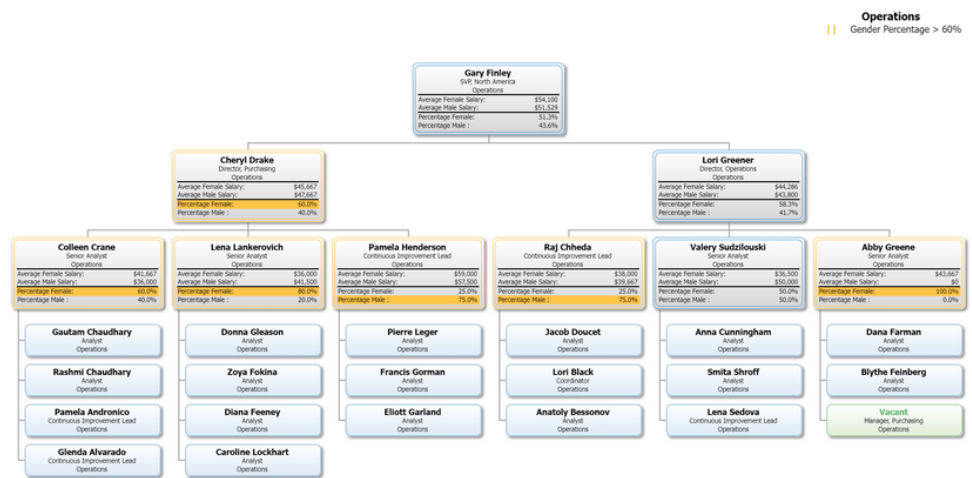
Operations
Gender Percentage > 60%

Gary Finley
SVP, North America
Operations
Average Female Salary: $54,100
Average Male Salary: $51,529
Percentage Female: 51.3%
Percentage Male : 43.6%

Cheryl Drake
Director, Purchasing
Operations
Average Female Salary: $45,667
Average Male Salary: $47,667
Percentage Female: 60.0%
Percentage Male : 40.0%

Lori Greener
Director, Operations
Operations
Average Female Salary: $44,286
Average Male Salary: $43,800
Percentage Female: 58.3%
Percentage Male : 41.7%

Colleen Crane
Senior Analyst
Operations
Average Female Salary: $41,667
Average Male Salary: $36,000
Percentage Female: 60.0%
Percentage Male : 40.0%

Lena Lankerovich
Senior Analyst
Operations
Average Female Salary: $36,000
Average Male Salary: $41,500
Percentage Female: 80.0%
Percentage Male : 20.0%

Pamela Henderson
Continuous Improvement Lead
Operations
Average Female Salary: $59,000
Average Male Salary: $57,500
Percentage Female: 25.0%
Percentage Male : 75.0%

Raj Chheda
Continuous Improvement Lead
Operations
Average Female Salary: $38,000
Average Male Salary: $39,667
Percentage Female: 25.0%
Percentage Male : 75.0%

Valery Sudzilouski
Senior Analyst
Operations
Average Female Salary: $36,500
Average Male Salary: $50,000
Percentage Female: 50.0%
Percentage Male : 50.0%

Abby Greene
Senior Analyst
Operations
Average Female Salary: $43,667
Average Male Salary: $0
Percentage Female: 100.0%
Percentage Male : 0.0%

Gautam Chaudhary
Analyst
Operations

Rashmi Chaudhary
Analyst
Operations

Pamela Andronico
Continuous Improvement Lead
Operations

Glenda Alvarado
Continuous Improvement Lead
Operations

Donna Gleason
Analyst
Operations

Zoya Fokina
Analyst
Operations

Diana Feeney
Analyst
Operations

Caroline Lockhart
Analyst
Operations

Pierre Leger
Analyst
Operations

Francis Gorman
Analyst
Operations

Eliott Garland
Analyst
Operations

Jacob Doucet
Analyst
Operations

Lori Black
Coordinator
Operations

Anatoly Bessonov
Analyst
Operations

Anna Cunningham
Analyst
Operations

Smita Shroff
Analyst
Operations

Lena Sedova
Continuous Improvement Lead
Operations

Dana Farman
Analyst
Operations

Blythe Feinberg
Analyst
Operations

Vacant
Manager, Purchasing
Operations